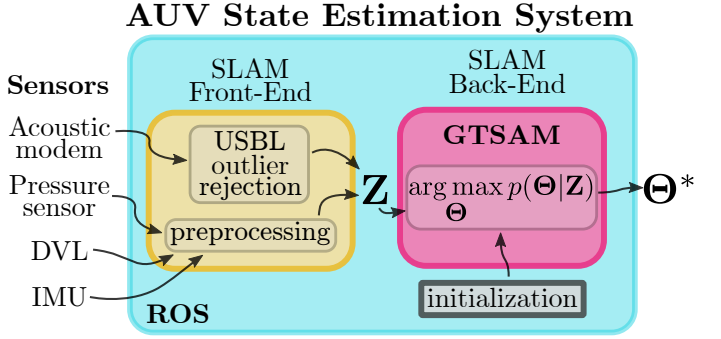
AUV State Estimation System

Sensors

Acoustic modem

Pressure sensor

DVL

IMU

SLAM Front-End

USBL outlier rejection

preprocessing

$\mathbf{Z}$

SLAM Back-End

GTSAM

$\arg\max_{\mathbf{\Theta}} p(\mathbf{\Theta}|\mathbf{Z})$

$\mathbf{\Theta}^*$

initialization

ROS